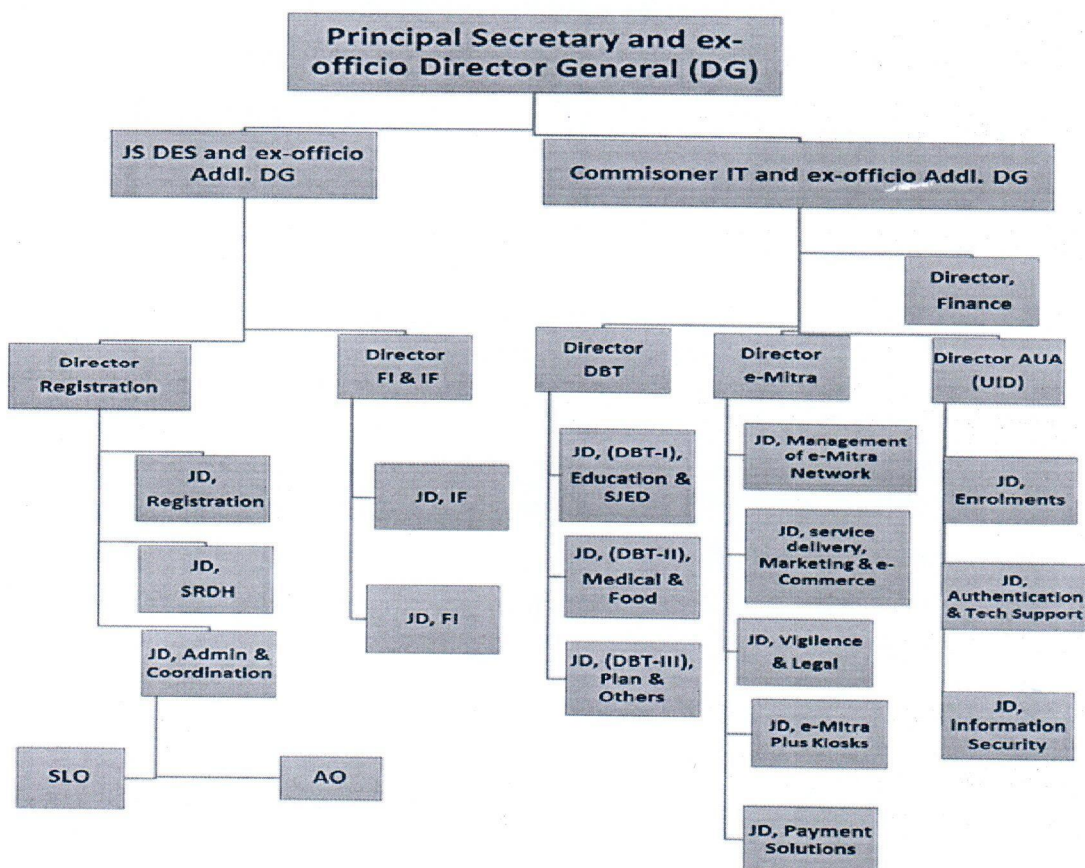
Principal Secretary and ex-officio Director General (DG)

JS DES and ex-officio Addl. DG

Commisoner IT and ex-officio Addl. DG

Director, Finance

Director Registration

Director FI & IF

Director DBT

Director e-Mitra

Director AUA (UID)

JD, Registration

JD, SRDH

JD, Admin & Coordination

SLO

AO

JD, IF

JD, FI

JD, (DBT-I), Education & SJED

JD, (DBT-II), Medical & Food

JD, (DBT-III), Plan & Others

JD, Management of e-Mitra Network

JD, service delivery, Marketing & e-Commerce

JD, Vigilence & Legal

JD, e-Mitra Plus Kiosks

JD, Payment Solutions

JD, Enrolments

JD, Authentication & Tech Support

JD, Information Security